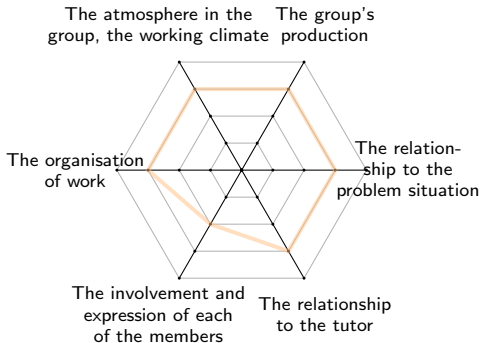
The atmosphere in the group, the working climate

The group's production

The relationship to the problem situation

The relationship to the tutor

The involvement and expression of each of the members

The organisation of work